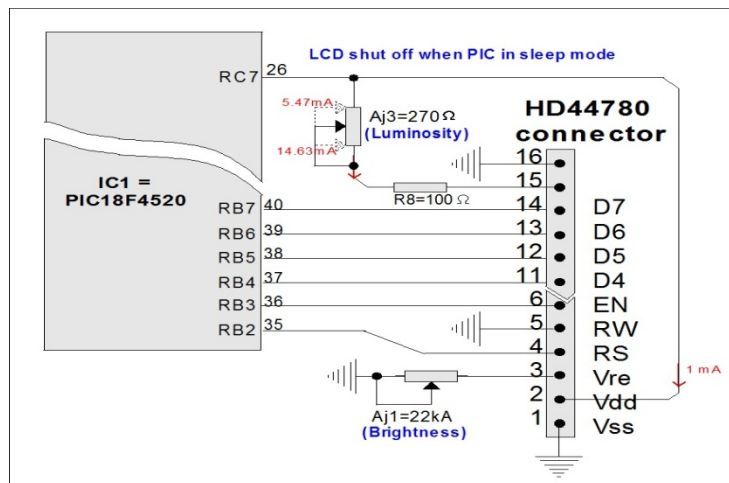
LCD shut off when PIC in sleep mode

RC7 26

5.47mA
Aj3=270 Ω
(Luminosity)
14.63mA

HD44780
connector

IC1 =
PIC18F4520

16
15
R8=100 Ω

RB7 40
RB6 39
RB5 38
RB4 37
RB3 36
RB2 35

14 D7
13 D6
12 D5
11 D4
6 EN
5 RW
4 RS
3 Vre
2 Vdd
1 Vss

1 mA

Aj1=22kA
(Brightness)